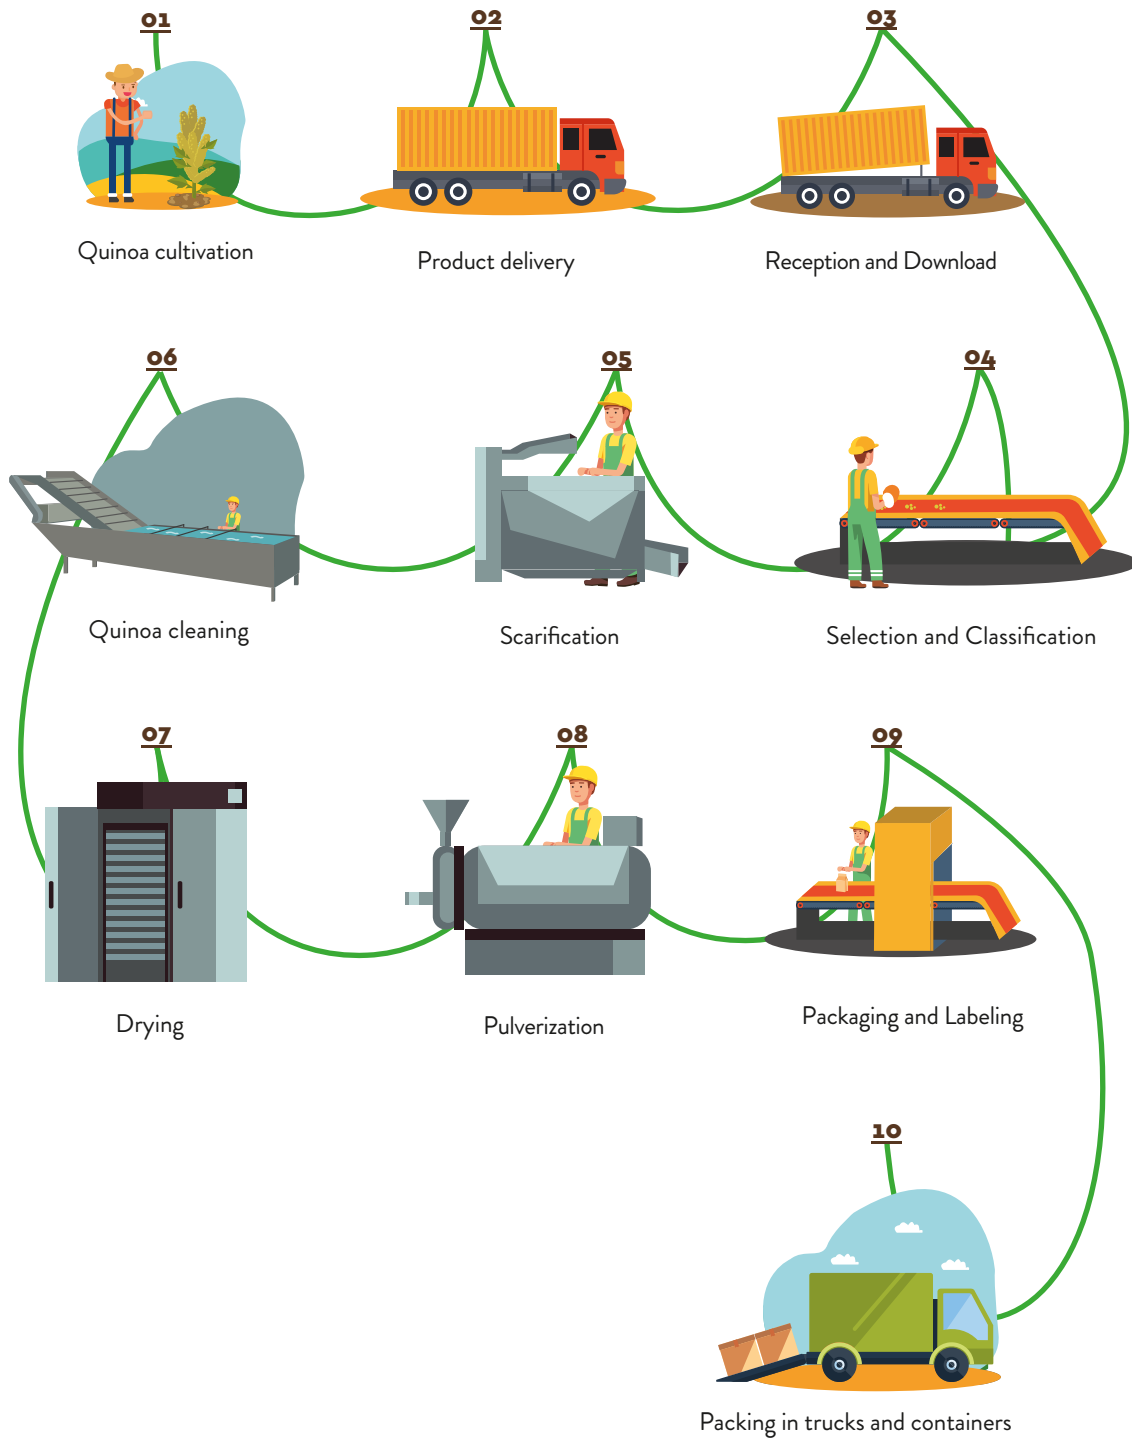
01

Quinoa cultivation

02

Product delivery

03

Reception and Download

06

Quinoa cleaning

05

Scarification

04

Selection and Classification

07

Drying

08

Pulverization

09

Packaging and Labeling

10

Packing in trucks and containers